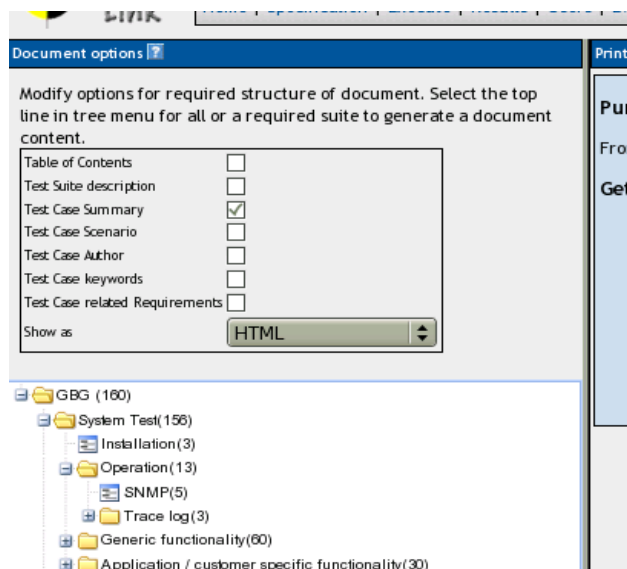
Document options

Modify options for required structure of document. Select the top line in tree menu for all or a required suite to generate a document content.

| | |
|---|---|
| Table of Contents | ☐ |
| Test Suite description | ☐ |
| Test Case Summary | ☑ |
| Test Case Scenario | ☐ |
| Test Case Author | ☐ |
| Test Case keywords | ☐ |
| Test Case related Requirements | ☐ |
| Show as | HTML |

GBG (160)
System Test(156)
Installation(3)
Operation(13)
SNMP(5)
Trace log(3)
Generic functionality(60)
Application / customer specific functionality(30)

Print
Pur
Fro
Get